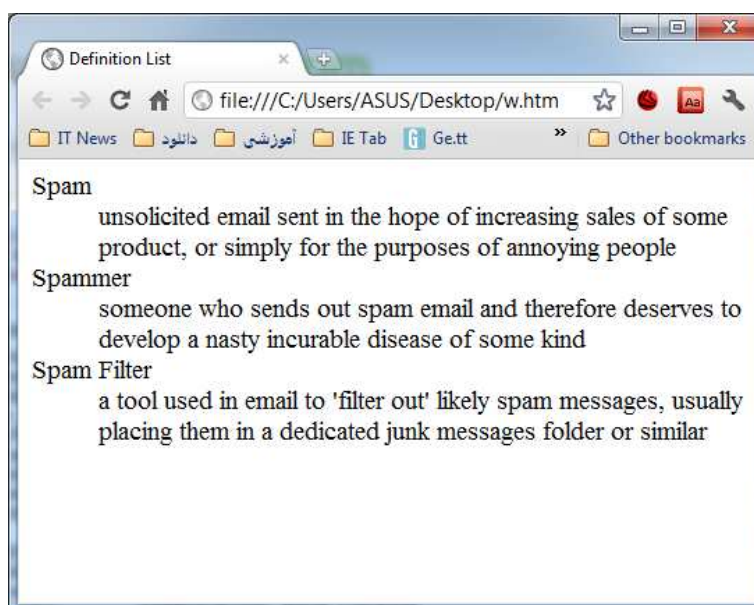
Definition List ×

file:///C:/Users/ASUS/Desktop/w.htm

IT News دانلود آموزشی IE Tab Ge.tt » Other bookmarks

Spam
unsolicited email sent in the hope of increasing sales of some product, or simply for the purposes of annoying people
Spammer
someone who sends out spam email and therefore deserves to develop a nasty incurable disease of some kind
Spam Filter
a tool used in email to 'filter out' likely spam messages, usually placing them in a dedicated junk messages folder or similar